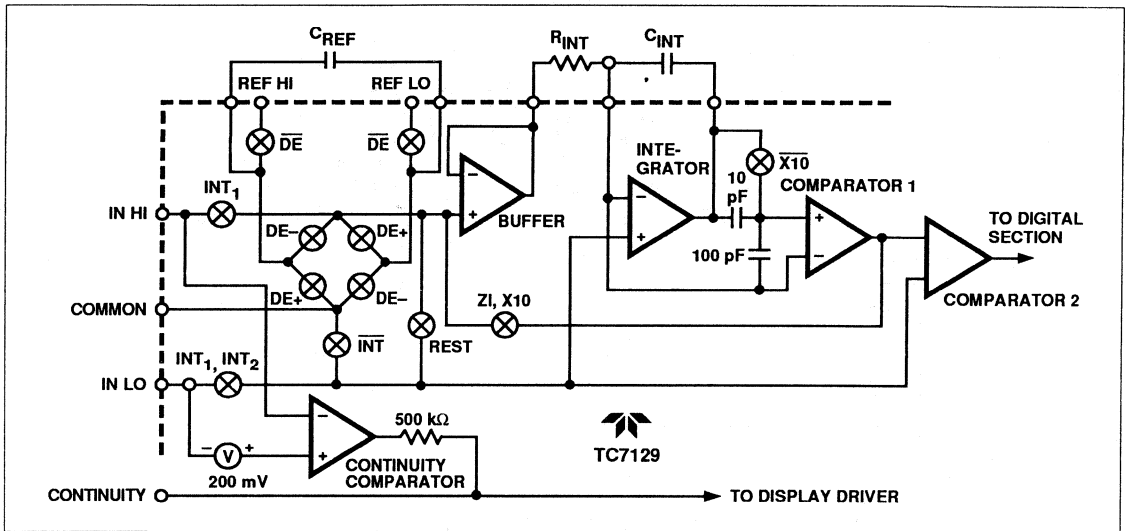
$C_{REF}$

REF HI

REF LO

$R_{INT}$

$C_{INT}$

$\overline{DE}$

$\overline{DE}$

INTE-GRATOR

$\overline{X10}$

10 pF

COMPARATOR 1

IN HI

$INT_1$

DE–

DE+

BUFFER

TO DIGITAL SECTION

100 pF

DE+

DE–

COMMON

ZI, X10

COMPARATOR 2

$\overline{INT}$

REST

IN LO

$INT_1$, $INT_2$

500 kΩ

V

200 mV

CONTINUITY COMPARATOR

TC7129

CONTINUITY

TO DISPLAY DRIVER